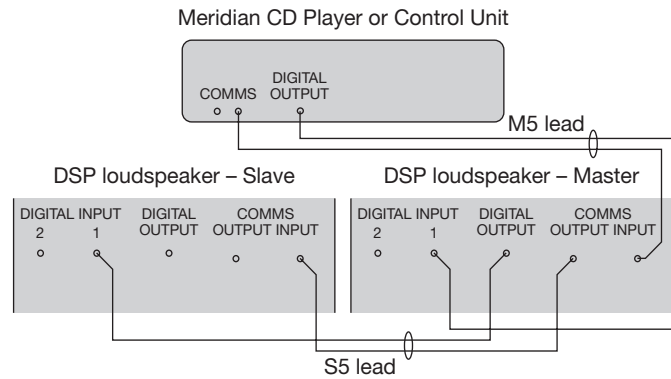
Meridian CD Player or Control Unit

COMMS

DIGITAL OUTPUT

M5 lead

DSP loudspeaker – Slave

DIGITAL INPUT
2 1

DIGITAL OUTPUT

COMMS
OUTPUT INPUT

DSP loudspeaker – Master

DIGITAL INPUT
2 1

DIGITAL OUTPUT

COMMS
OUTPUT INPUT

S5 lead